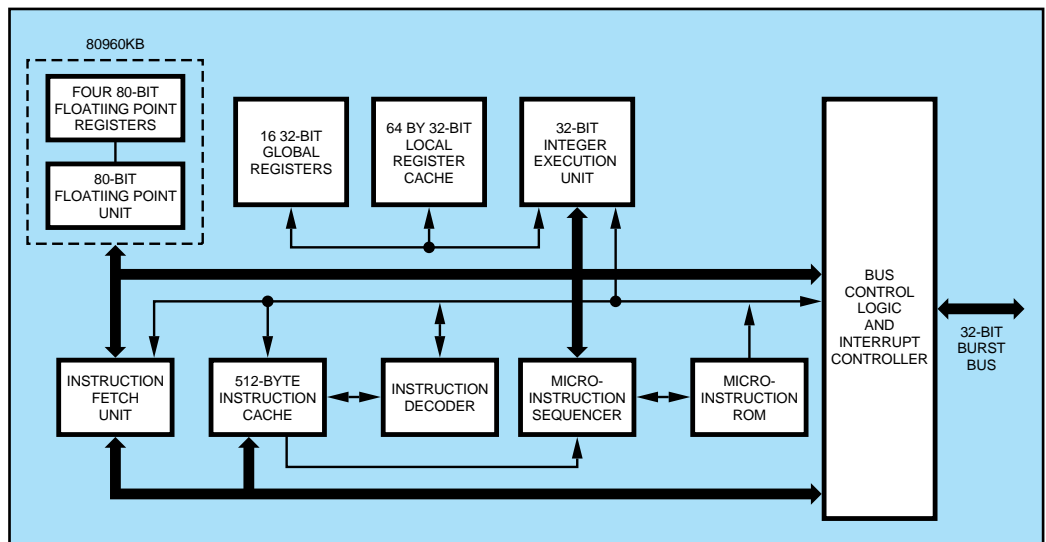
80960KB

FOUR 80-BIT FLOATIING POINT REGISTERS

80-BIT FLOATIING POINT UNIT

16 32-BIT GLOBAL REGISTERS

64 BY 32-BIT LOCAL REGISTER CACHE

32-BIT INTEGER EXECUTION UNIT

BUS CONTROL LOGIC AND INTERRUPT CONTROLLER

32-BIT BURST BUS

INSTRUCTION FETCH UNIT

512-BYTE INSTRUCTION CACHE

INSTRUCTION DECODER

MICRO-INSTRUCTION SEQUENCER

MICRO-INSTRUCTION ROM